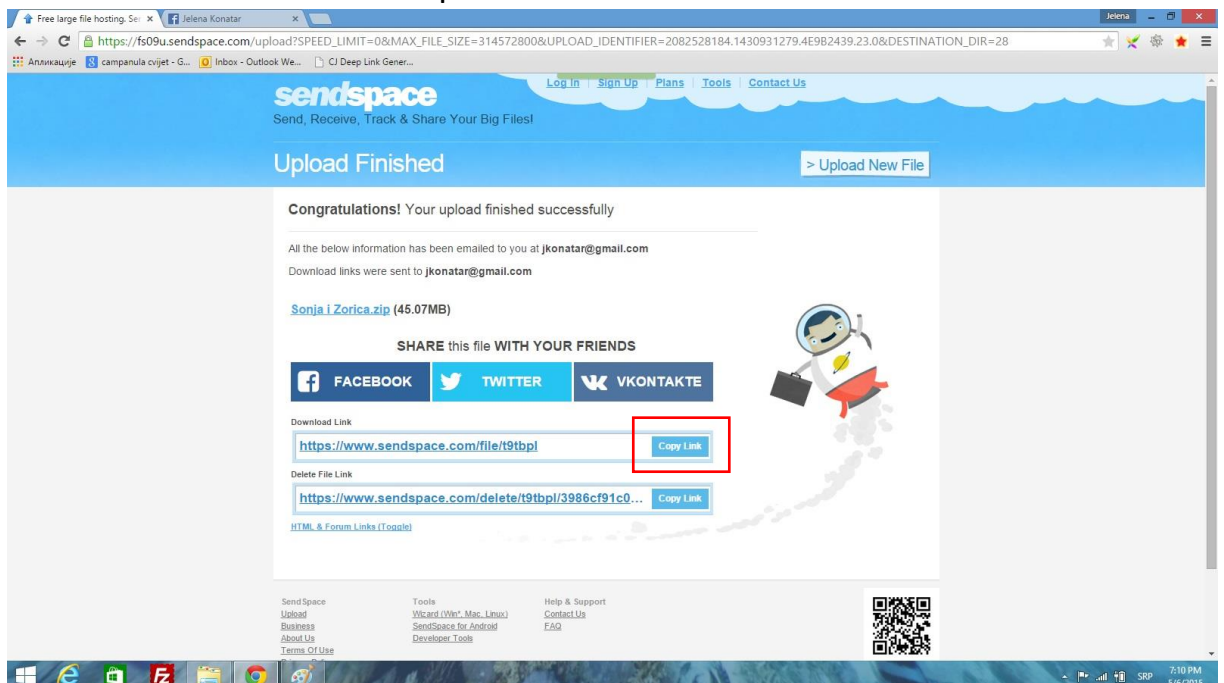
Free large file hosting. Se ×
Jelena Konatar ×
Jelena
https://fs09u.sendspace.com/upload?SPEED_LIMIT=0&MAX_FILE_SIZE=314572800&UPLOAD_IDENTIFIER=2082528184.1430931279.4E9B2439.23.0&DESTINATION_DIR=28
Апликације campanula cvijet - G... Inbox - Outlook We... CJ Deep Link Gener...

sendspace
Send, Receive, Track & Share Your Big Files!
Log In | Sign Up | Plans | Tools | Contact Us

Upload Finished
> Upload New File

Congratulations! Your upload finished successfully

All the below information has been emailed to you at jkonatar@gmail.com

Download links were sent to jkonatar@gmail.com

Sonja i Zorica.zip (45.07MB)

SHARE this file WITH YOUR FRIENDS

FACEBOOK TWITTER VKONTAKTE

Download Link
https://www.sendspace.com/file/t9tbpl Copy Link

Delete File Link
https://www.sendspace.com/delete/t9tbpl/3986cf91c0... Copy Link

HTML & Forum Links (Toggle)

Send Space
Upload
Business
About Us
Terms Of Use

Tools
Wizard (Win*, Mac, Linux)
SendSpace for Android
Developer Tools

Help & Support
Contact Us
FAQ

SRP 7:10 PM